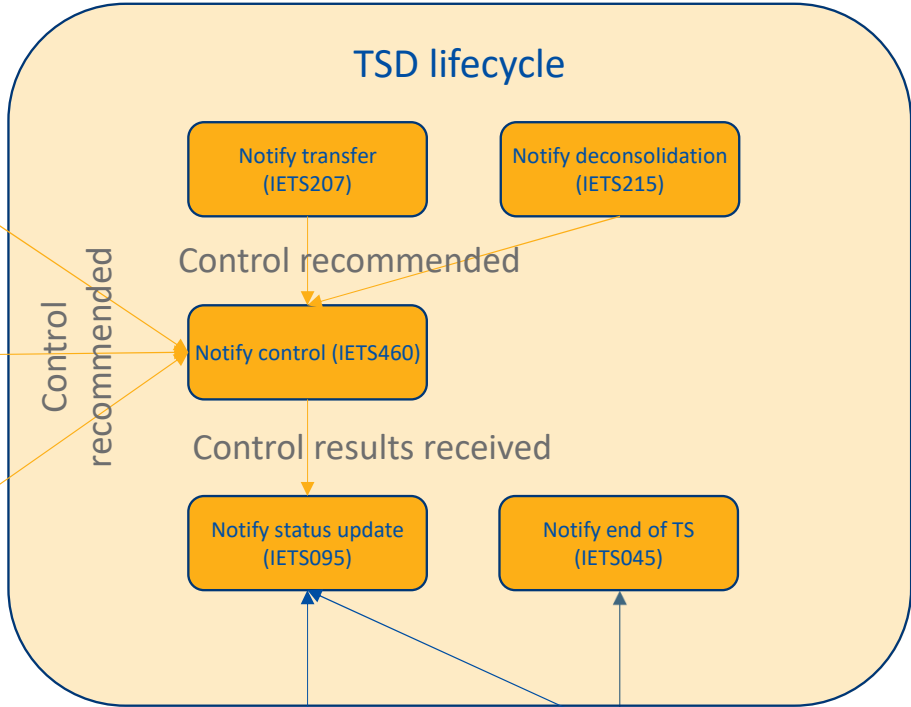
TSD lifecycle

Notify transfer (IETS207)

Notify deconsolidation (IETS215)

Control recommended

Control recommended

Notify control (IETS460)

Control results received

Notify status update (IETS095)

Notify end of TS (IETS045)